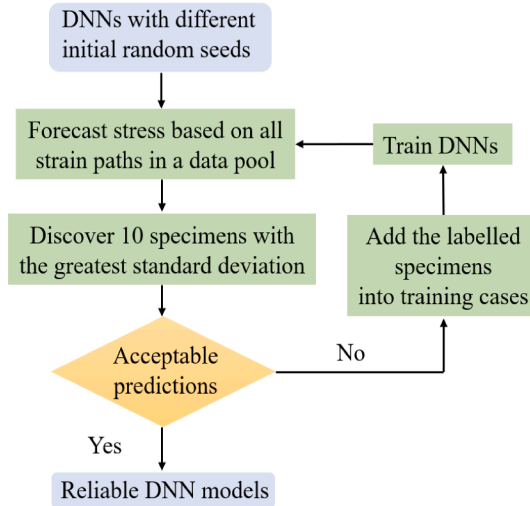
DNNs with different initial random seeds

Forecast stress based on all strain paths in a data pool

Discover 10 specimens with the greatest standard deviation

Acceptable predictions

Yes

Reliable DNN models

No

Add the labelled specimens into training cases

Train DNNs